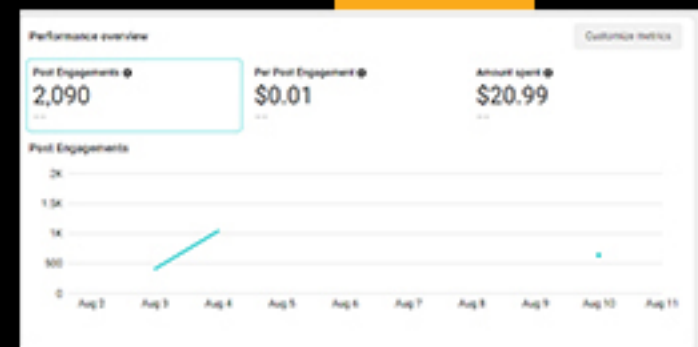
Performance overview

Customize metrics

Post Engagements

2,090

--

Per Post Engagement

$0.01

--

Amount spent

$20.99

--

Post Engagements

2K

1.5K

1K

500

0

Aug 2

Aug 3

Aug 4

Aug 5

Aug 6

Aug 7

Aug 8

Aug 9

Aug 10

Aug 11